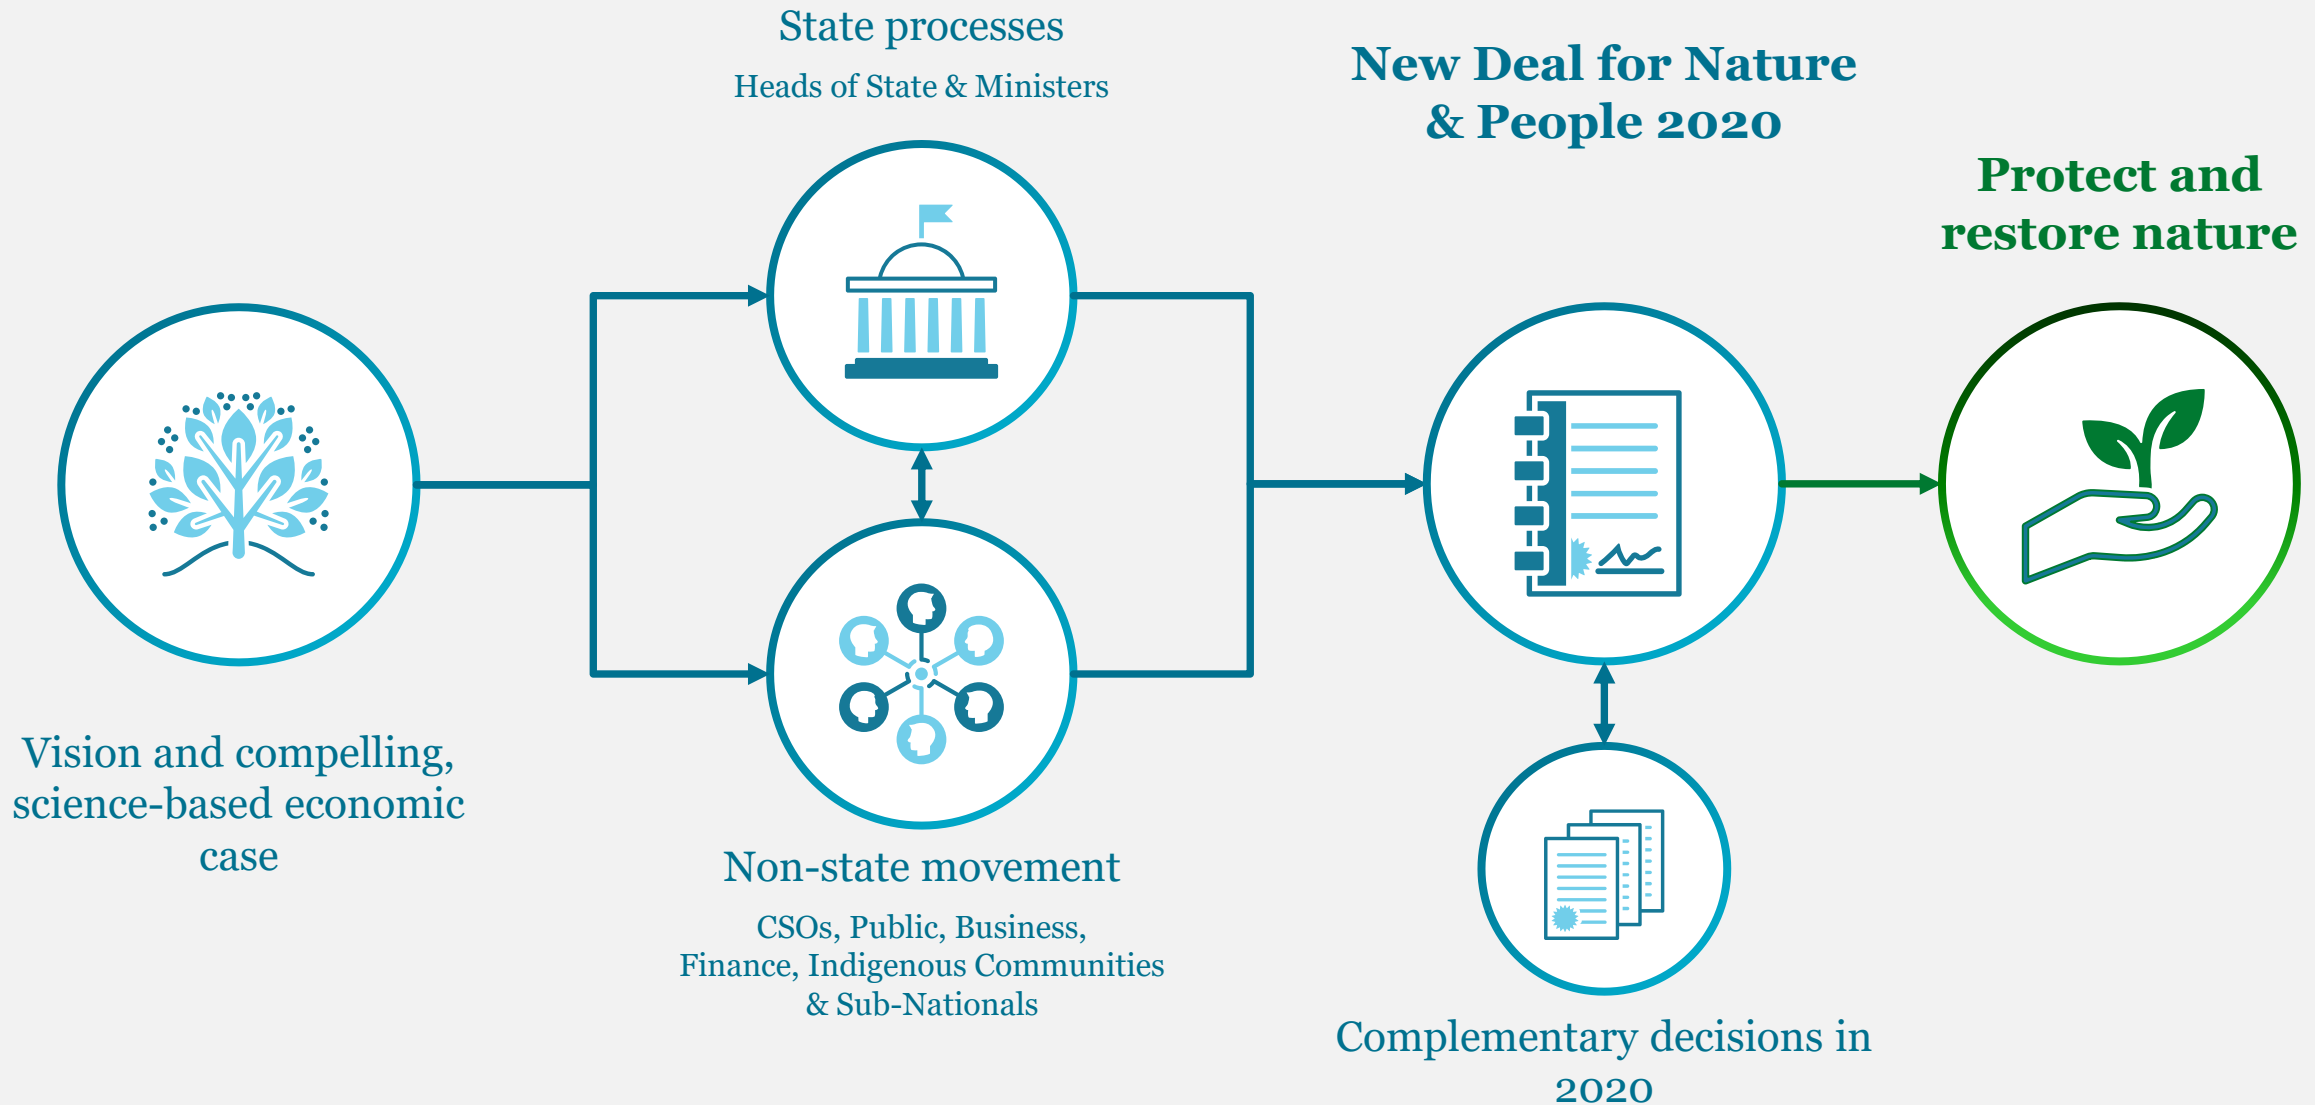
State processes

Heads of State & Ministers

New Deal for Nature & People 2020

Protect and restore nature

Vision and compelling, science-based economic case

Non-state movement

CSOs, Public, Business, Finance, Indigenous Communities & Sub-Nationals

Complementary decisions in 2020